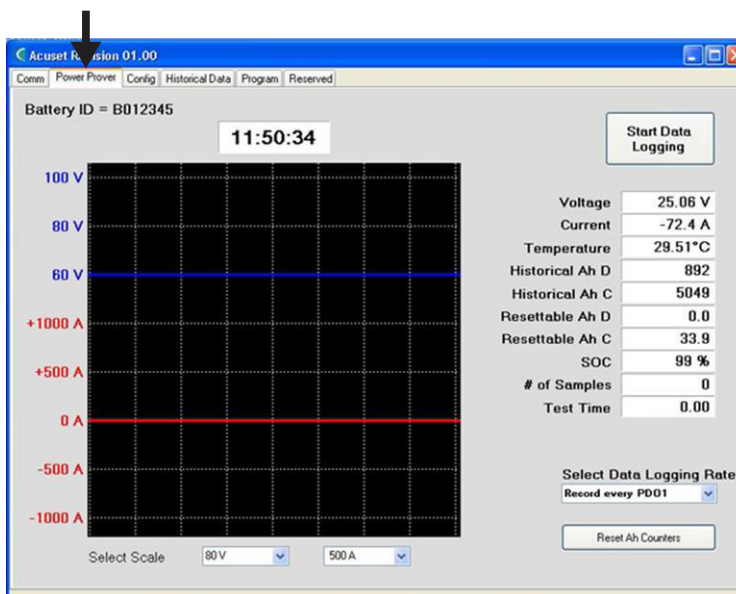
Acuset R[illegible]sion 01.00

Comm | Power Prover | Config | Historical Data | Program | Reserved

Battery ID = B012345

11:50:34

Start Data Logging

100 V
80 V
60 V
+1000 A
+500 A
0 A
-500 A
-1000 A

| Voltage | 25.06 V |
|---|---|
| Current | -72.4 A |
| Temperature | 29.51°C |
| Historical Ah D | 892 |
| Historical Ah C | 5049 |
| Resettable Ah D | 0.0 |
| Resettable Ah C | 33.9 |
| SOC | 99 % |
| # of Samples | 0 |
| Test Time | 0.00 |

Select Data Logging Rate
Record every PD01

Reset Ah Counters

Select Scale 80 V 500 A